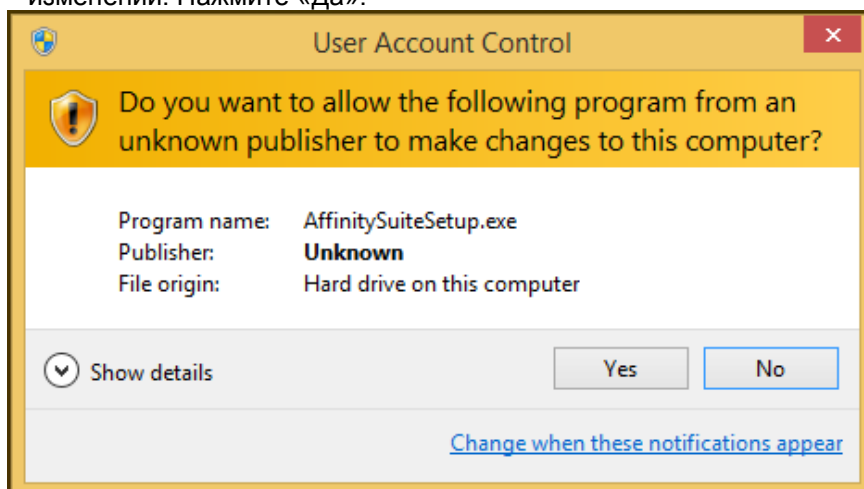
изменений. Нажмите «Да».

User Account Control

Do you want to allow the following program from an unknown publisher to make changes to this computer?

Program name: AffinitySuiteSetup.exe
Publisher: **Unknown**
File origin: Hard drive on this computer

Show details

Yes

No

Change when these notifications appear